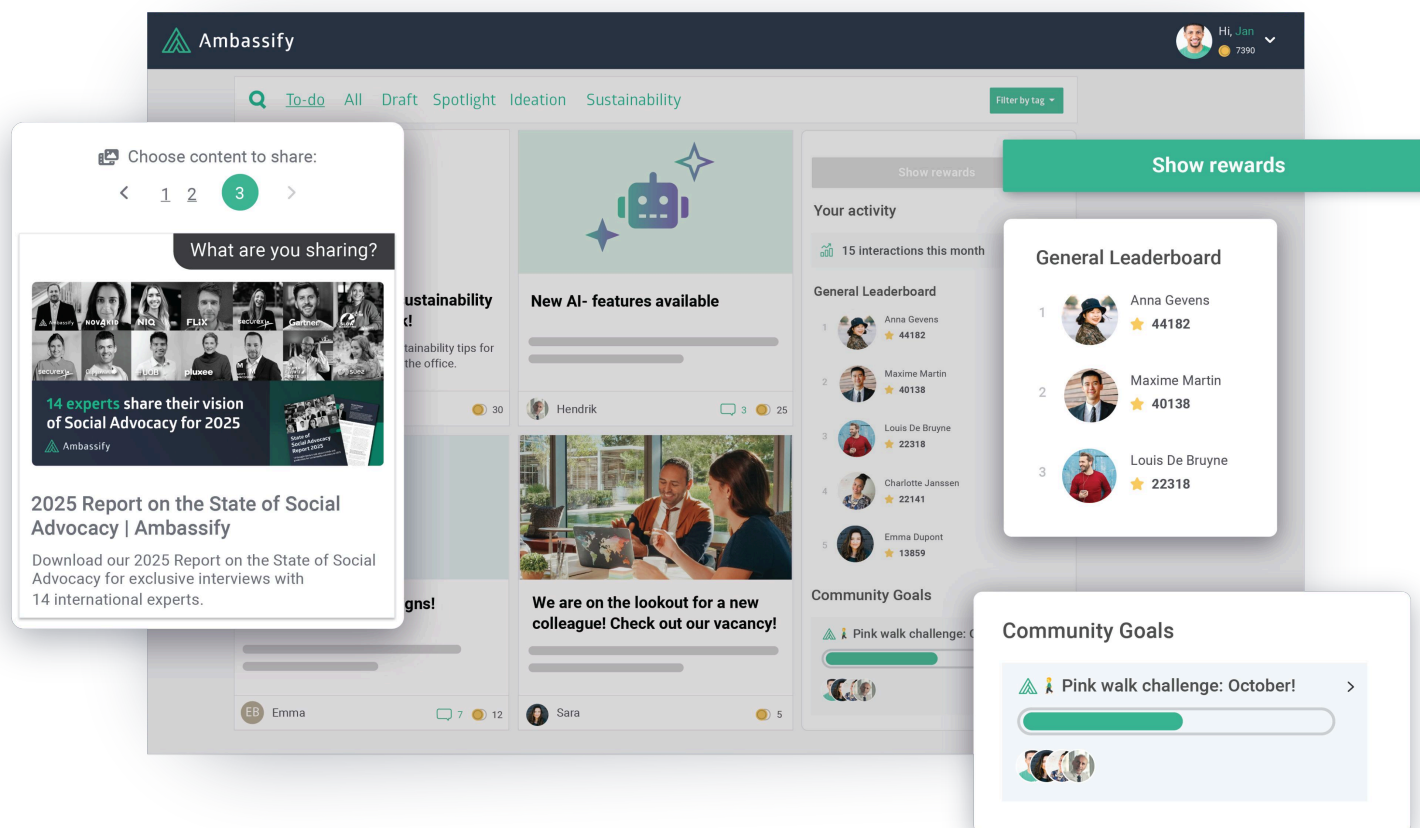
Ambassify

Hi, Jan
7390

To-do All Draft Spotlight Ideation Sustainability

Filter by tag

Choose content to share:
< 1 2 3 >

What are you sharing?

Ambassify NOVAKID NIQ FLIX securex Gartner
securex pluxee

14 experts share their vision of Social Advocacy for 2025
Ambassify

State of Social Advocacy Report 2025

2025 Report on the State of Social Advocacy | Ambassify

Download our 2025 Report on the State of Social Advocacy for exclusive interviews with 14 international experts.

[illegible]ustainability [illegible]k!
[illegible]tainability tips for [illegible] the office.

30

New AI- features available

Hendrik 3 25

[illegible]gns!

Emma 7 12

We are on the lookout for a new colleague! Check out our vacancy!

Sara 5

Show rewards

Your activity

15 interactions this month

General Leaderboard

1 Anna Gevens 44182
2 Maxime Martin 40138
3 Louis De Bruyne 22318
4 Charlotte Janssen 22141
5 Emma Dupont 13859

Community Goals

Pink walk challenge: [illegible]

Show rewards

General Leaderboard

1 Anna Gevens 44182
2 Maxime Martin 40138
3 Louis De Bruyne 22318

Community Goals

Pink walk challenge: October! >